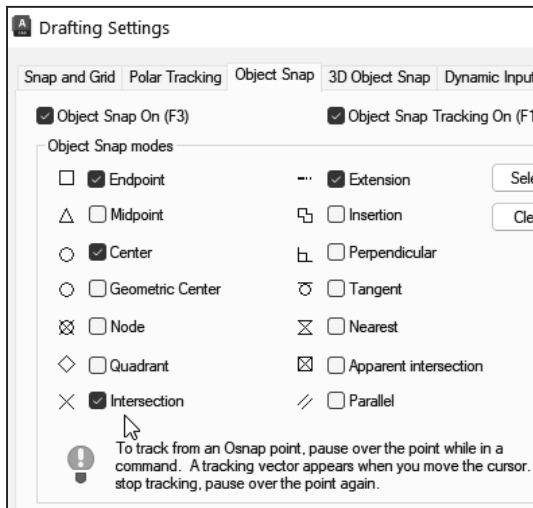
Drafting Settings

Snap and Grid | Polar Tracking | Object Snap | 3D Object Snap | Dynamic Input

Object Snap On (F3)
Object Snap Tracking On (F1

Object Snap modes

Endpoint
Extension
Sel
Midpoint
Insertion
Cle
Center
Perpendicular
Geometric Center
Tangent
Node
Nearest
Quadrant
Apparent intersection
Intersection
Parallel

To track from an Osnap point, pause over the point while in a command. A tracking vector appears when you move the cursor. stop tracking, pause over the point again.